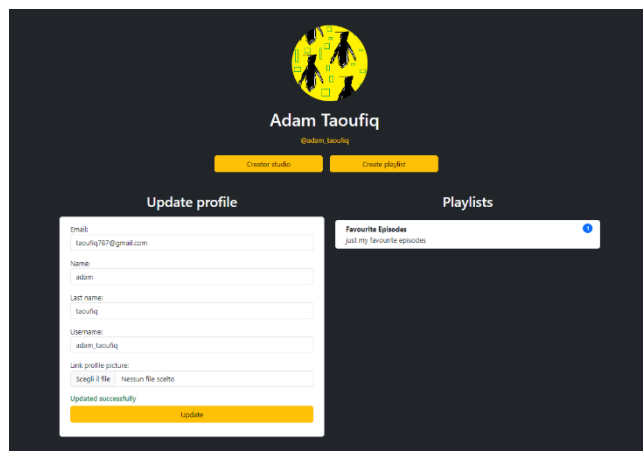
Adam Taoufiq

@adam_taoufiq

Creator studio

Create playlist

Update profile

Email:

taoufiq787@gmail.com

Name:

adam

Last name:

taoufiq

Username:

adam_taoufiq

Link profile picture:

Scegli il file Nessun file scelto

Updated successfully

Update

Playlists

Favourite Episodes

1

just my favourite episodes